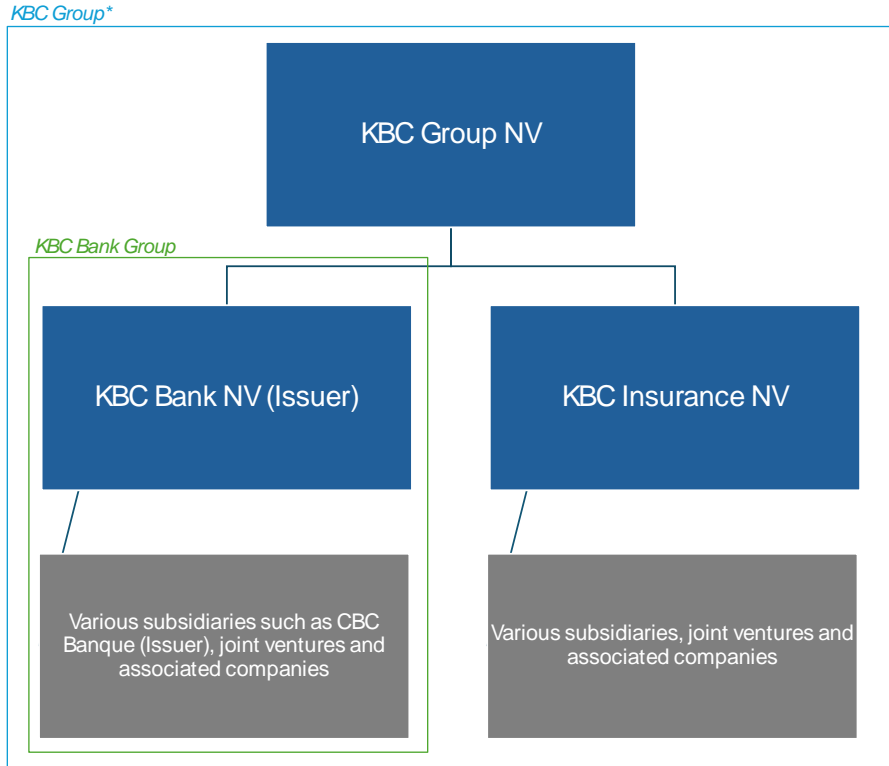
KBC Group*

KBC Group NV

KBC Bank Group

KBC Bank NV (Issuer)

KBC Insurance NV

Various subsidiaries such as CBC Banque (Issuer), joint ventures and associated companies

Various subsidiaries, joint ventures and associated companies